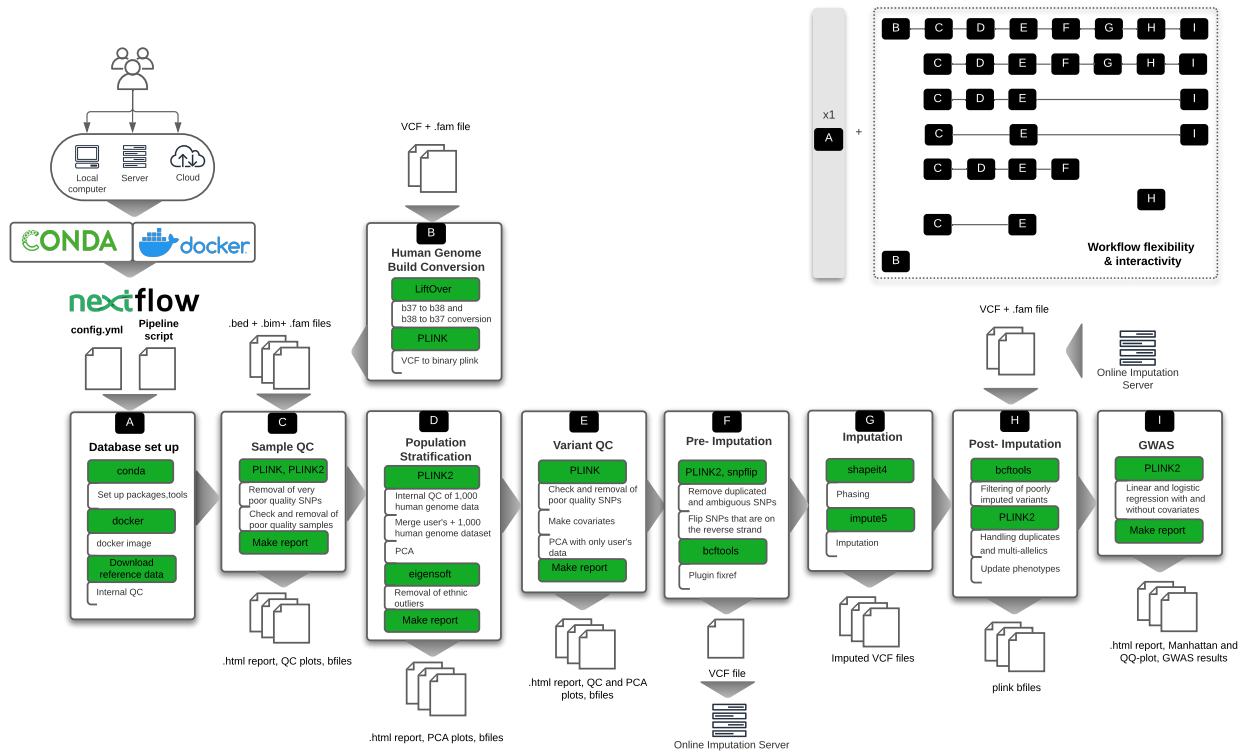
Local computer
Server
Cloud

CONDA
docker

nextflow
config.yml
Pipeline script

VCF + .fam file

B
Human Genome Build Conversion
LiftOver
b37 to b38 and b38 to b37 conversion
PLINK
VCF to binary plink

x1
A
+

B C D E F G H I
C D E F G H I
C D E I
C E I
C D E F
H
C E
B
Workflow flexibility & interactivity

.bed + .bim+ .fam files

VCF + .fam file
Online Imputation Server

A
Database set up
conda
Set up packages,tools
docker
docker image
Download reference data
Internal QC

C
Sample QC
PLINK, PLINK2
Removal of very poor quality SNPs
Check and removal of poor quality samples
Make report

.html report, QC plots, bfiles

D
Population Stratification
PLINK2
Internal QC of 1,000 human genome data
Merge user's + 1,000 human genome dataset
PCA
eigensoft
Removal of ethnic outliers
Make report

.html report, PCA plots, bfiles

E
Variant QC
PLINK
Check and removal of poor quality SNPs
Make covariates
PCA with only user's data
Make report

.html report, QC and PCA plots, bfiles

F
Pre- Imputation
PLINK2, snpflip
Remove duplicated and ambiguous SNPs
Flip SNPs that are on the reverse strand
bcftools
Plugin fixref

VCF file
Online Imputation Server

G
Imputation
shapeit4
Phasing
impute5
Imputation

Imputed VCF files

H
Post- Imputation
bcftools
Filtering of poorly imputed variants
PLINK2
Handling duplicates and multi-allelics
Update phenotypes

plink bfiles

I
GWAS
PLINK2
Linear and logistic regression with and without covariates
Make report

.html report, Manhattan and QQ-plot, GWAS results